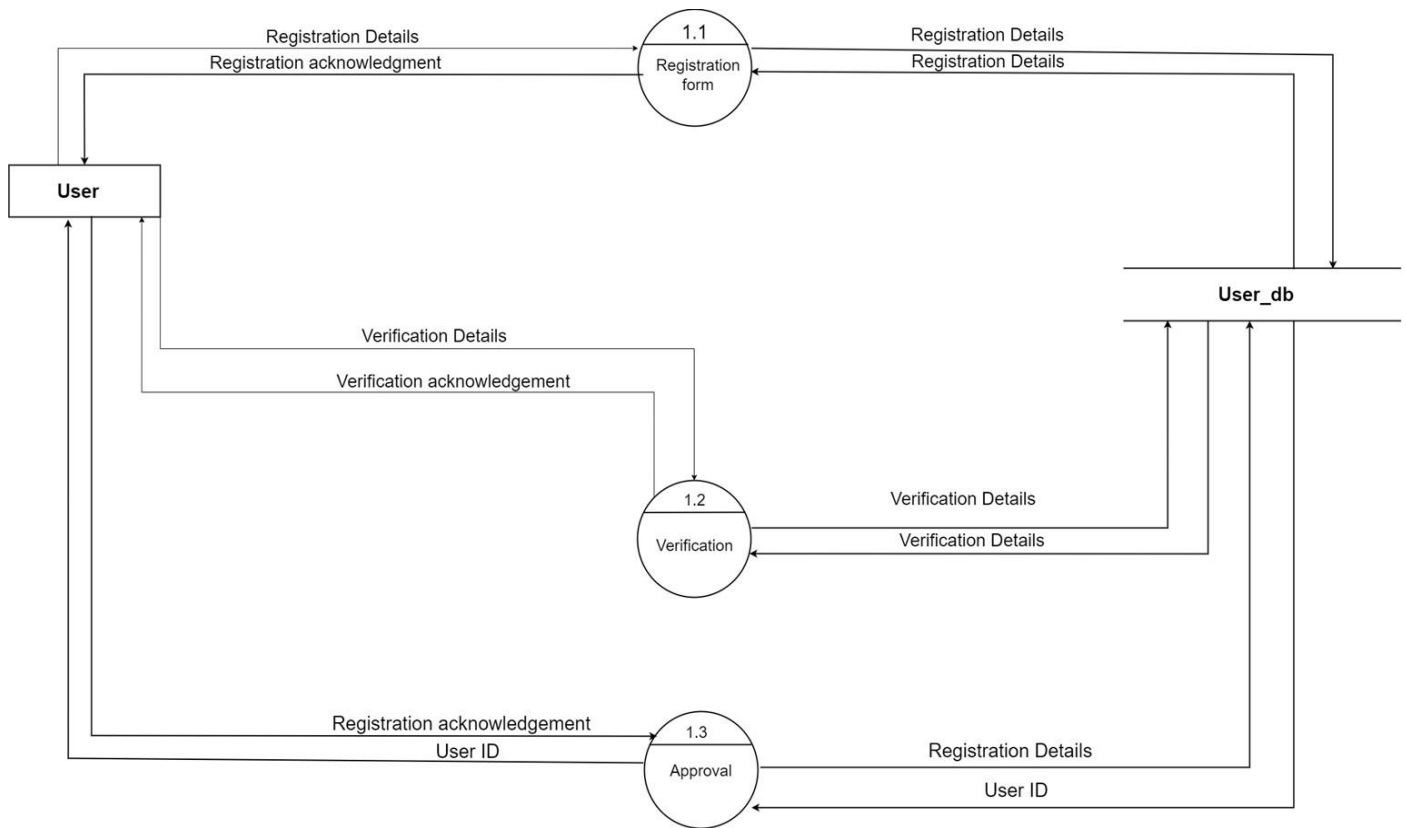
Registration Details

Registration acknowledgment

1.1

Registration form

Registration Details

Registration Details

User

User_db

Verification Details

Verification acknowledgement

1.2

Verification

Verification Details

Verification Details

Registration acknowledgement

User ID

1.3

Approval

Registration Details

User ID